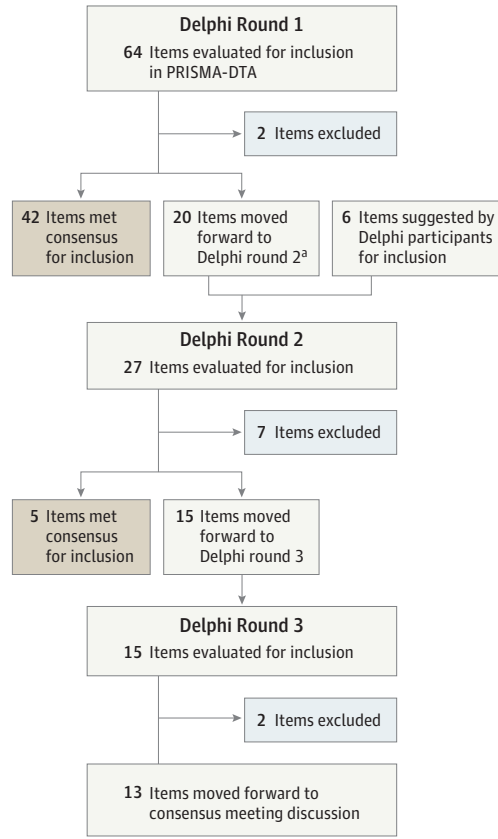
Delphi Round 1
64 Items evaluated for inclusion in PRISMA-DTA

2 Items excluded

42 Items met consensus for inclusion

20 Items moved forward to Delphi round 2$^{a}$

6 Items suggested by Delphi participants for inclusion

Delphi Round 2
27 Items evaluated for inclusion

7 Items excluded

5 Items met consensus for inclusion

15 Items moved forward to Delphi round 3

Delphi Round 3
15 Items evaluated for inclusion

2 Items excluded

13 Items moved forward to consensus meeting discussion